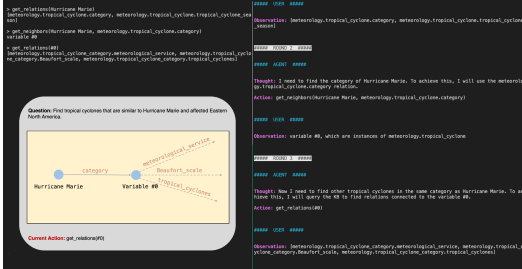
> get_relations(Hurricane Marie)
[meteorology.tropical_cyclone.category, meteorology.tropical_cyclone.tropical_cyclone_season]

> get_neighbors(Hurricane Marie, meteorology.tropical_cyclone.category)
variable #0

> get_relations(#0)
[meteorology.tropical_cyclone_category.meteorological_service, meteorology.tropical_cyclone_category.Beaufort_scale, meteorology.tropical_cyclone_category.tropical_cyclones]

Question: Find tropical cyclones that are similar to Hurricane Marie and affected Eastern North America.

category
meteorological_service
Beaufort_scale
tropical_cyclones
Hurricane Marie
Variable #0

Current Action: get_relations(#0)

Observation: [meteorology.tropical_cyclone.category, meteorology.tropical_cyclone.tropical_cyclone_season]

##### ROUND 1 #####

##### AGENT #####

Thought: I need to find the category of Hurricane Marie. To achieve this, I will use the meteorology.tropical_cyclone.category relation.

Action: get_neighbors(Hurricane Marie, meteorology.tropical_cyclone.category)

##### USER #####

Observation: variable #0, which are instances of meteorology.tropical_cyclone

##### ROUND 2 #####

##### AGENT #####

Thought: Now I need to find other tropical cyclones in the same category as Hurricane Marie. To achieve this, I will query the KB to find relations connected to the variable #0.

Action: get_relations(#0)

##### USER #####

Observation: [meteorology.tropical_cyclone_category.meteorological_service, meteorology.tropical_cyclone_category.Beaufort_scale, meteorology.tropical_cyclone_category.tropical_cyclones]